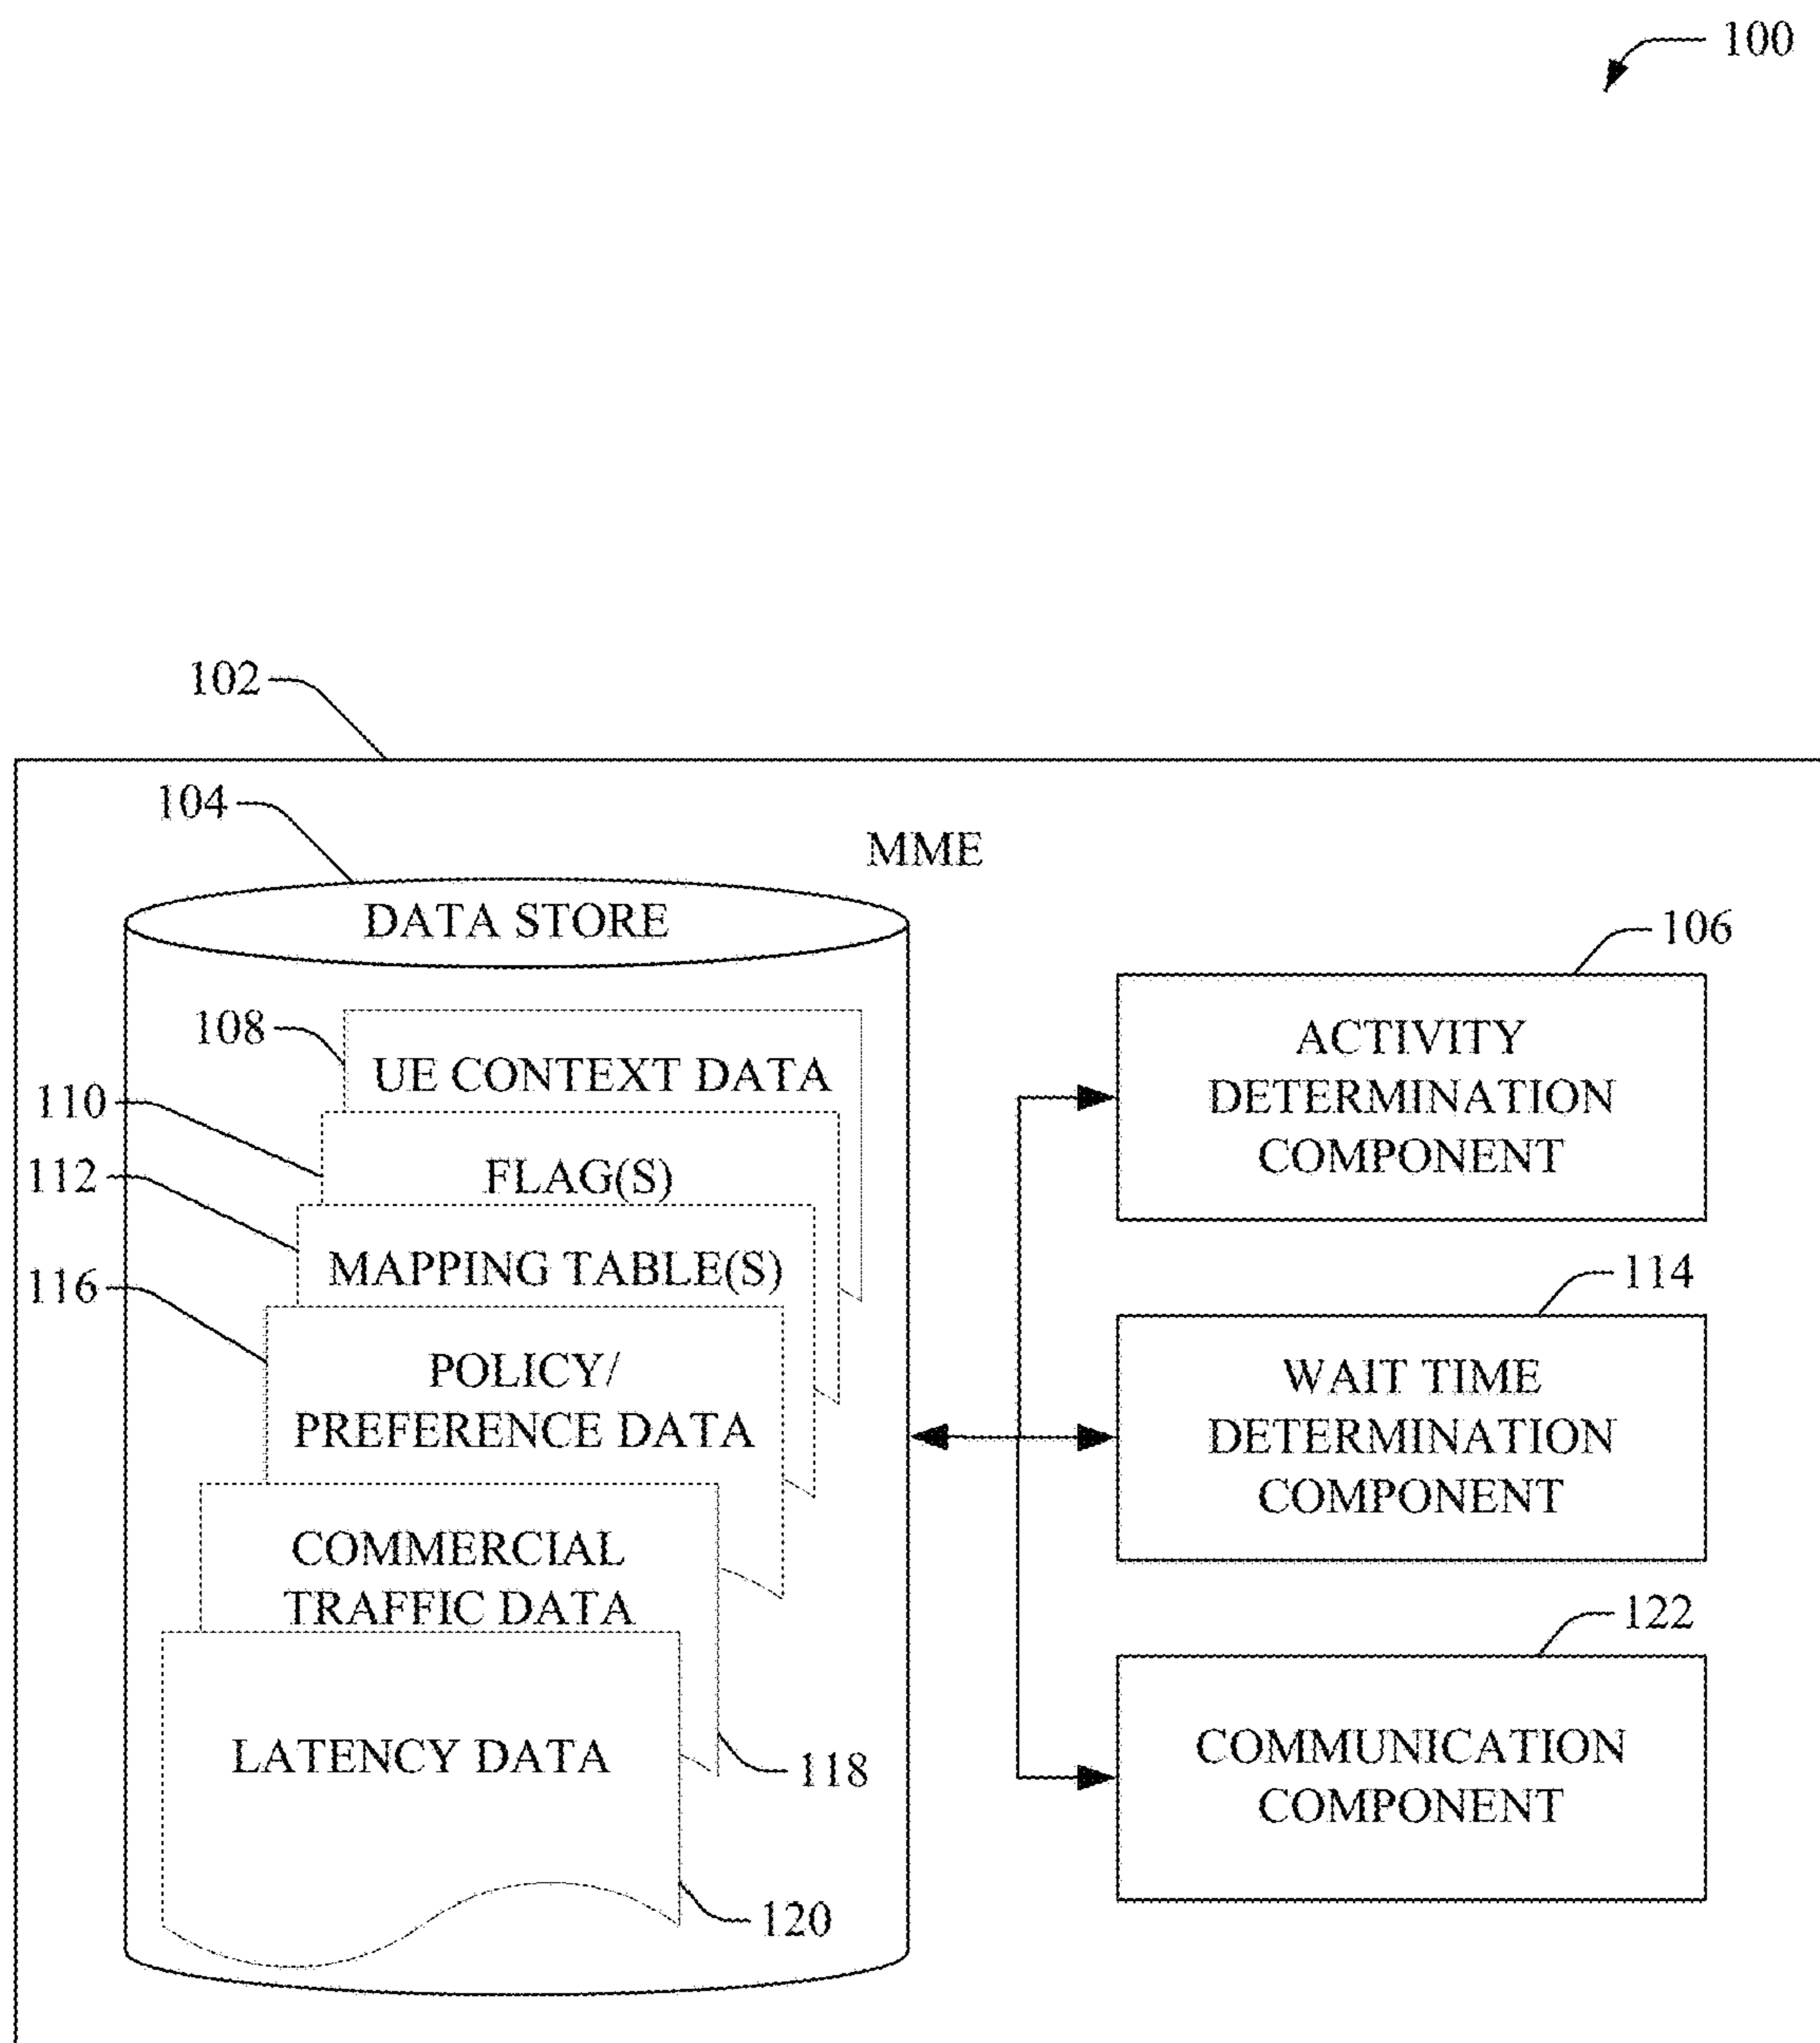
100

102

104

MME

DATA STORE

108

UE CONTEXT DATA

110

FLAG(S)

112

MAPPING TABLE(S)

116

POLICY/ PREFERENCE DATA

COMMERCIAL TRAFFIC DATA

LATENCY DATA

118

120

106

ACTIVITY DETERMINATION COMPONENT

114

WAIT TIME DETERMINATION COMPONENT

122

COMMUNICATION COMPONENT